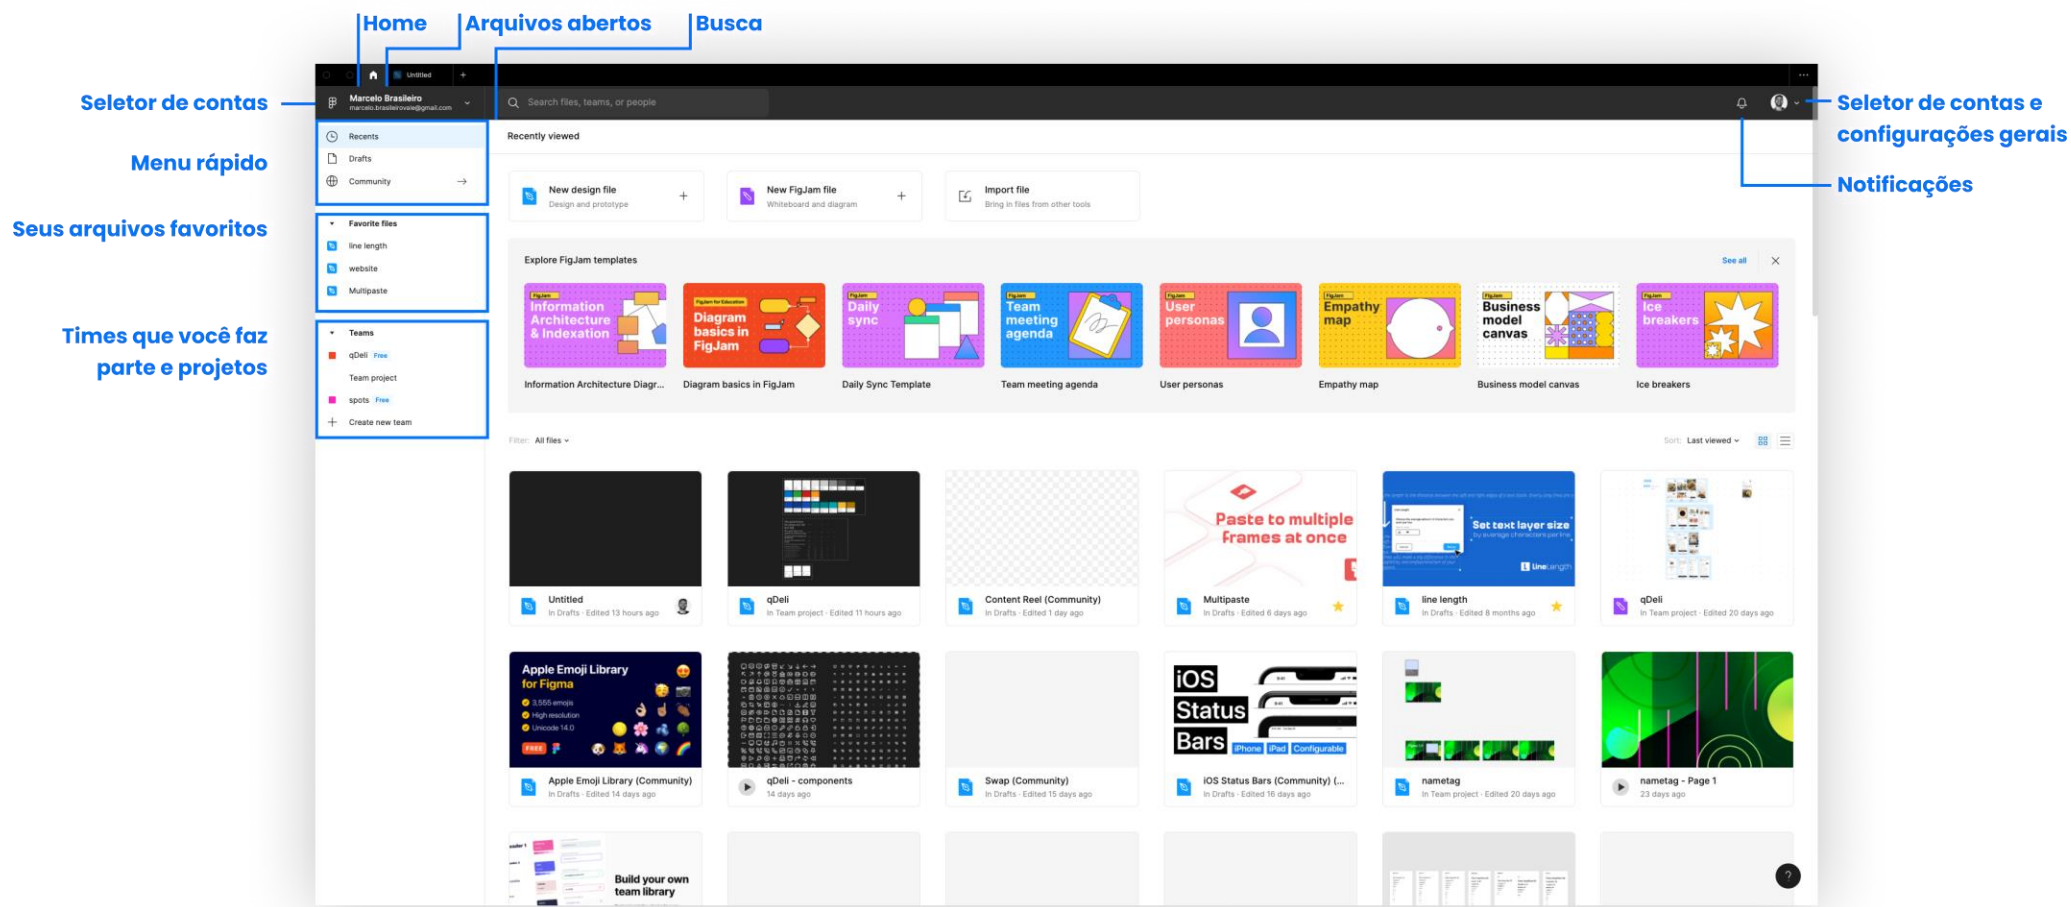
Home
Arquivos abertos
Busca

Seletor de contas
Menu rápido
Seus arquivos favoritos
Times que você faz parte e projetos

Seletor de contas e configurações gerais
Notificações

Untitled

Marcelo Brasileiro
marcelo.brasileirovale@gmail.com

Search files, teams, or people

Recents
Drafts
Community

Favorite files
line length
website
Multipaste

Teams
qDeli Free
Team project
spots Free
Create new team

Recently viewed

New design file
Design and prototype

New FigJam file
Whiteboard and diagram

Import file
Bring in files from other tools

Explore FigJam templates
See all

Information Architecture & Indexation
Diagram basics in FigJam
Daily sync
Team meeting agenda
User personas
Empathy map
Business model canvas
Ice breakers

Information Architecture Diagr...
Diagram basics in FigJam
Daily Sync Template
Team meeting agenda
User personas
Empathy map
Business model canvas
Ice breakers

Filter: All files
Sort: Last viewed

Untitled
In Drafts · Edited 13 hours ago

qDeli
In Team project · Edited 11 hours ago

Content Reel (Community)
In Drafts · Edited 1 day ago

Paste to multiple Frames at once
Multipaste
In Drafts · Edited 6 days ago

Set text layer size
lineLength
line length
In Drafts · Edited 8 months ago

qDeli
In Team project · Edited 20 days ago

Apple Emoji Library for Figma
3,555 emojis
High resolution
Unicode 14.0
FREE
Apple Emoji Library (Community)
In Drafts · Edited 14 days ago

qDeli - components
14 days ago

Swap (Community)
In Drafts · Edited 15 days ago

iOS Status Bars
iPhone iPad Configurable
iOS Status Bars (Community) (...
In Drafts · Edited 16 days ago

nametag
In Team project · Edited 20 days ago

nametag - Page 1
23 days ago

Build your own team library
?